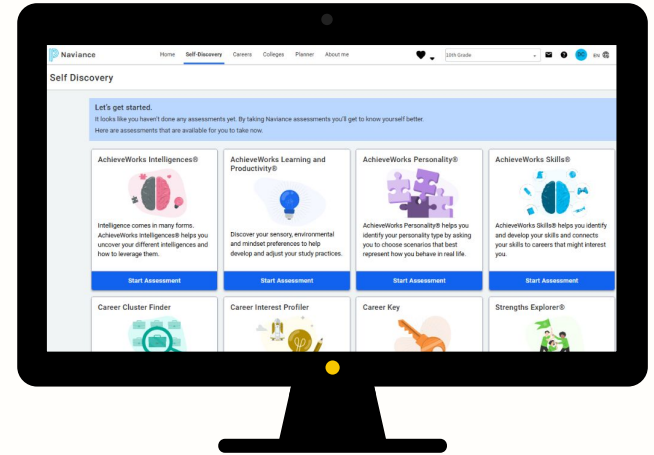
Naviance

Home Self-Discovery Careers Colleges Planner About me

10th Grade

EN

Self Discovery

Let's get started.

It looks like you haven't done any assessments yet. By taking Naviance assessments you'll get to know yourself better.

Here are assessments that are available for you to take now.

AchieveWorks Intelligences®

Intelligence comes in many forms. AchieveWorks Intelligences® helps you uncover your different intelligences and how to leverage them.

Start Assessment

AchieveWorks Learning and Productivity®

Discover your sensory, environmental and mindset preferences to help develop and adjust your study practices.

Start Assessment

AchieveWorks Personality®

AchieveWorks Personality® helps you identify your personality type by asking you to choose scenarios that best represent how you behave in real life.

Start Assessment

AchieveWorks Skills®

AchieveWorks Skills® helps you identify and develop your skills and connects your skills to careers that might interest you.

Start Assessment

Career Cluster Finder

Career Interest Profiler

Career Key

Strengths Explorer®